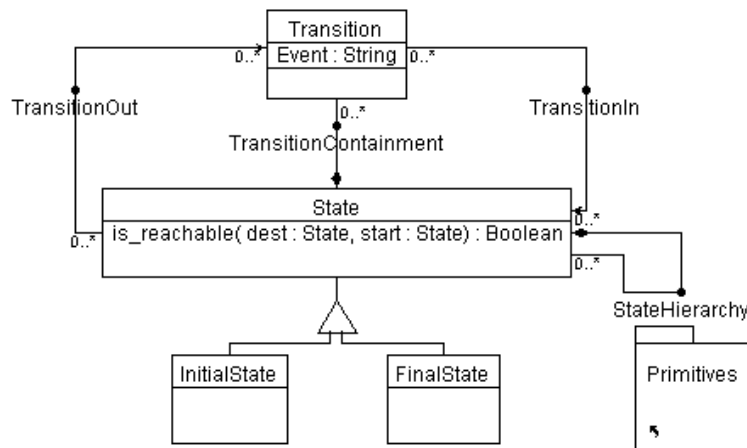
Transition
Event : String
0..*
0..*
TransitionOut
0..*
TransitionIn
TransitionContainment
State
is_reachable( dest : State, start : State) : Boolean
0..*
0..*
0..*
StateHierarchy
InitialState
FinalState
Primitives